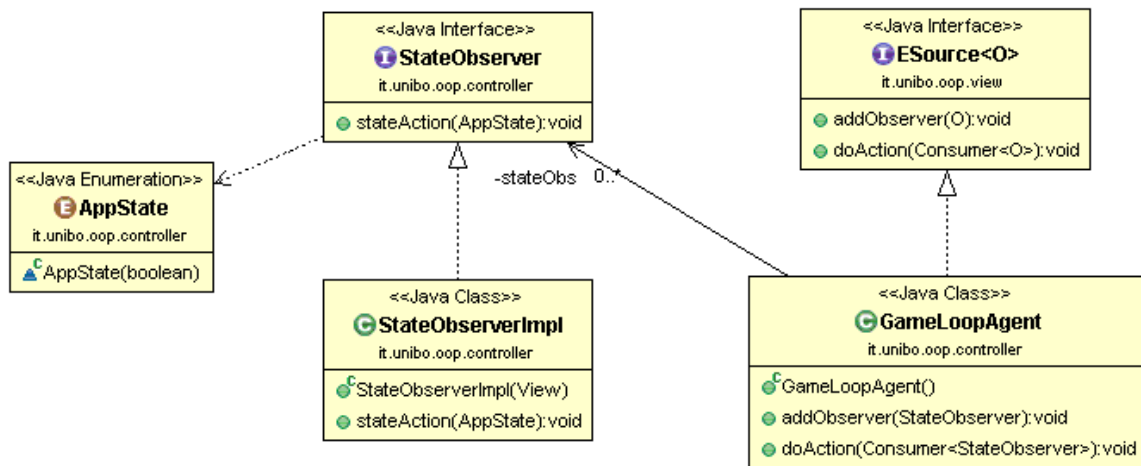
<<Java Interface>>
StateObserver
it.unibo.oop.controller

stateAction(AppState):void

<<Java Interface>>
ESource<O>
it.unibo.oop.view

addObserver(O):void
doAction(Consumer<O>):void

<<Java Enumeration>>
AppState
it.unibo.oop.controller

AppState(boolean)

-stateObs 0..*

<<Java Class>>
StateObserverImpl
it.unibo.oop.controller

StateObserverImpl(View)
stateAction(AppState):void

<<Java Class>>
GameLoopAgent
it.unibo.oop.controller

GameLoopAgent()
addObserver(StateObserver):void
doAction(Consumer<StateObserver>):void